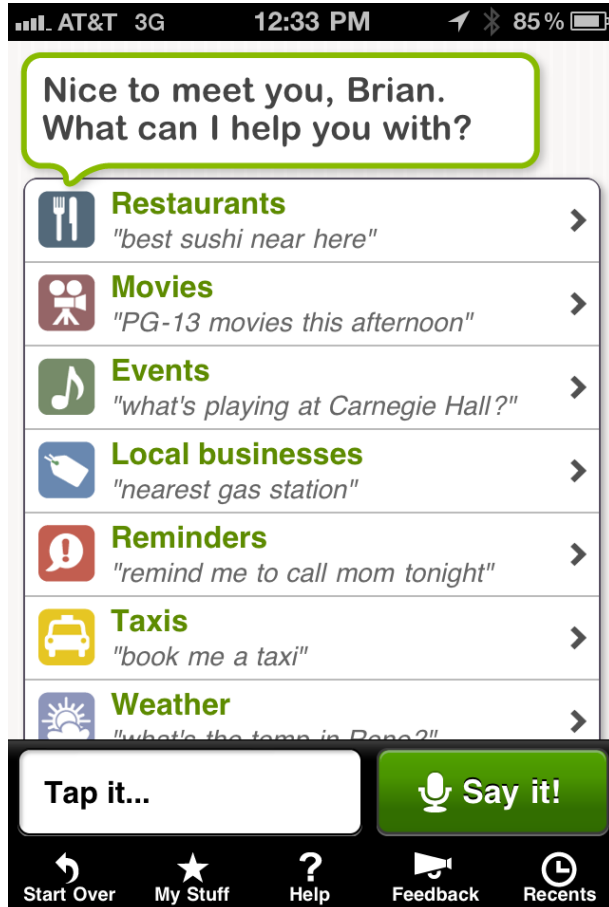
AT&T 3G 12:33 PM 85%

Nice to meet you, Brian. What can I help you with?

Restaurants
"best sushi near here"

Movies
"PG-13 movies this afternoon"

Events
"what's playing at Carnegie Hall?"

Local businesses
"nearest gas station"

Reminders
"remind me to call mom tonight"

Taxis
"book me a taxi"

Weather
"what's the temp in Reno?"

Tap it...

Say it!

Start Over
My Stuff
Help
Feedback
Recents